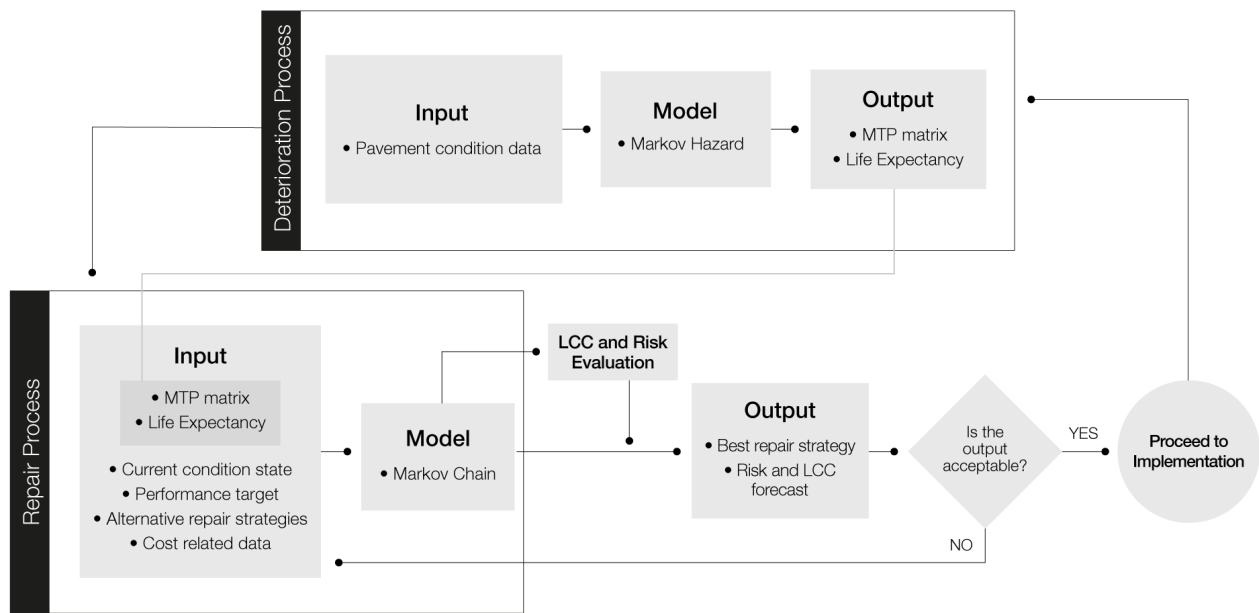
Deterioration Process

Input
• Pavement condition data

Model
• Markov Hazard

Output
• MTP matrix
• Life Expectancy

Repair Process

Input
• MTP matrix
• Life Expectancy
• Current condition state
• Performance target
• Alternative repair strategies
• Cost related data

Model
• Markov Chain

LCC and Risk Evaluation

Output
• Best repair strategy
• Risk and LCC forecast

Is the output acceptable?

YES

NO

Proceed to Implementation